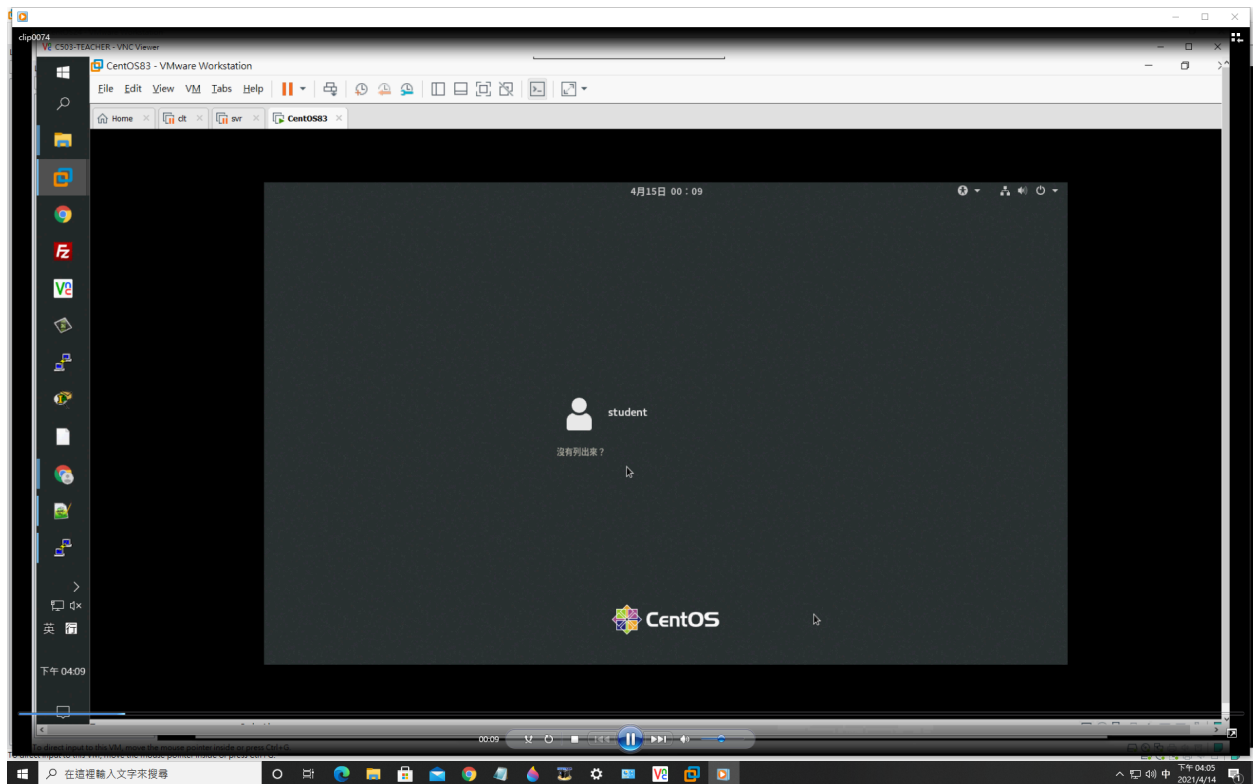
clip0074
C503-TEACHER - VNC Viewer
CentOS83 - VMware Workstation
File Edit View VM Tabs Help
Home
clt
svr
CentOS83
4月15日 00：09
student
沒有列出來？
CentOS
英
下午 04:09
00:09
To direct input to this VM, move the mouse pointer inside or press Ctrl+G.
在這裡輸入文字來搜尋
中
下午 04:05
2021/4/14